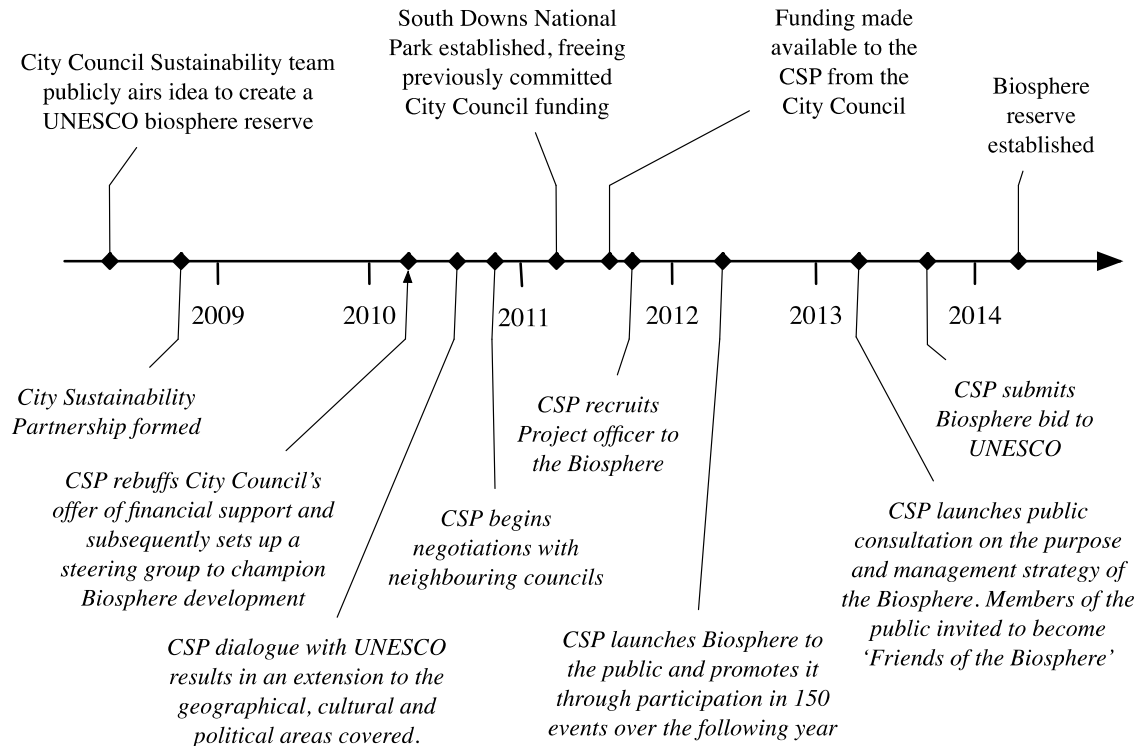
City Council Sustainability team publicly airs idea to create a UNESCO biosphere reserve

South Downs National Park established, freeing previously committed City Council funding

Funding made available to the CSP from the City Council

Biosphere reserve established

2009

2010

2011

2012

2013

2014

City Sustainability Partnership formed

CSP rebuffs City Council's offer of financial support and subsequently sets up a steering group to champion Biosphere development

CSP begins negotiations with neighbouring councils

CSP recruits Project officer to the Biosphere

CSP submits Biosphere bid to UNESCO

CSP launches public consultation on the purpose and management strategy of the Biosphere. Members of the public invited to become 'Friends of the Biosphere'

CSP dialogue with UNESCO results in an extension to the geographical, cultural and political areas covered.

CSP launches Biosphere to the public and promotes it through participation in 150 events over the following year